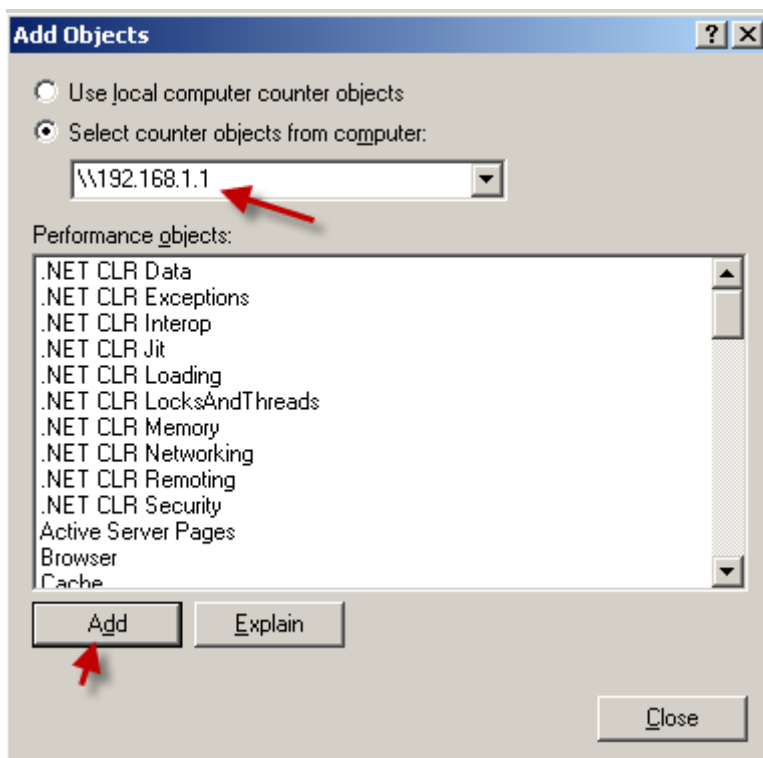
Add Objects

?

Use local computer counter objects

Select counter objects from computer:

\\192.168.1.1

Performance objects:

.NET CLR Data
.NET CLR Exceptions
.NET CLR Interop
.NET CLR Jit
.NET CLR Loading
.NET CLR LocksAndThreads
.NET CLR Memory
.NET CLR Networking
.NET CLR Remoting
.NET CLR Security
Active Server Pages
Browser
Cache

Add

Explain

Close